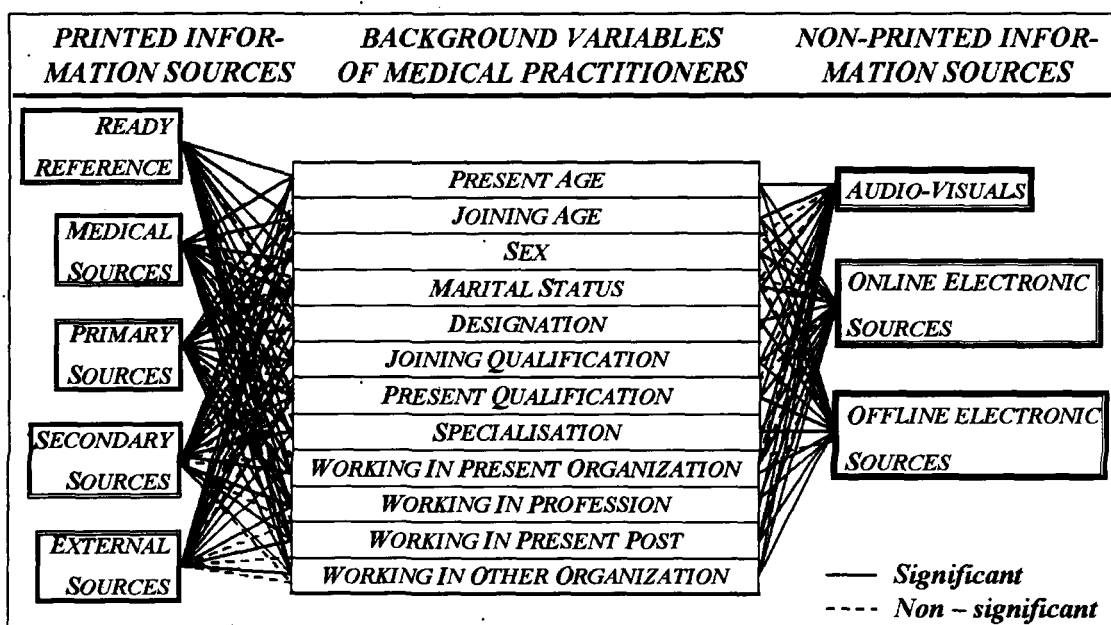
PRINTED INFORMATION SOURCES

BACKGROUND VARIABLES OF MEDICAL PRACTITIONERS

NON-PRINTED INFORMATION SOURCES

READY REFERENCE

MEDICAL SOURCES

PRIMARY SOURCES

SECONDARY SOURCES

EXTERNAL SOURCES

PRESENT AGE

JOINING AGE

SEX

MARITAL STATUS

DESIGNATION

JOINING QUALIFICATION

PRESENT QUALIFICATION

SPECIALISATION

WORKING IN PRESENT ORGANIZATION

WORKING IN PROFESSION

WORKING IN PRESENT POST

WORKING IN OTHER ORGANIZATION

AUDIO-VISUALS

ONLINE ELECTRONIC SOURCES

OFFLINE ELECTRONIC SOURCES

—— Significant

---- Non – significant